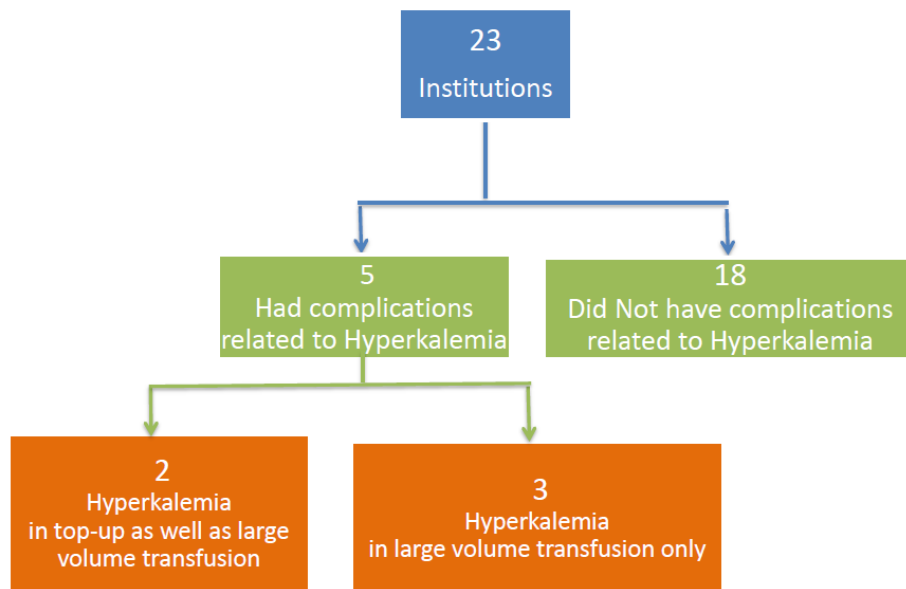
23
Institutions

5
Had complications related to Hyperkalemia

18
Did Not have complications related to Hyperkalemia

2
Hyperkalemia
in top-up as well as large volume transfusion

3
Hyperkalemia
in large volume transfusion only